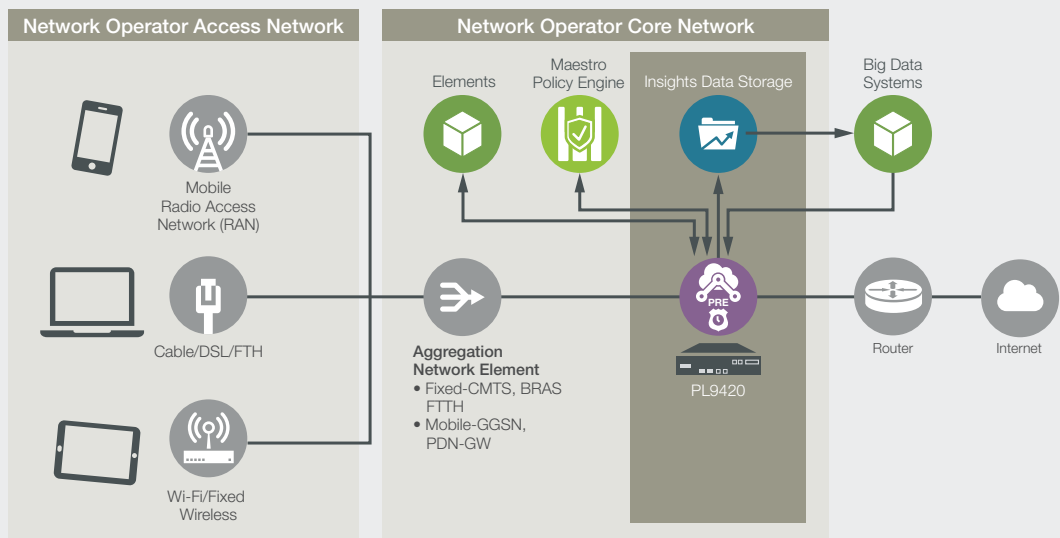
Network Operator Access Network

Mobile Radio Access Network (RAN)

Cable/DSL/FTH

Wi-Fi/Fixed Wireless

Network Operator Core Network

Elements

Maestro Policy Engine

Insights Data Storage

Big Data Systems

Aggregation Network Element
• Fixed-CMTS, BRAS FTTH
• Mobile-GGSN, PDN-GW

PRE

PL9420

Router

Internet